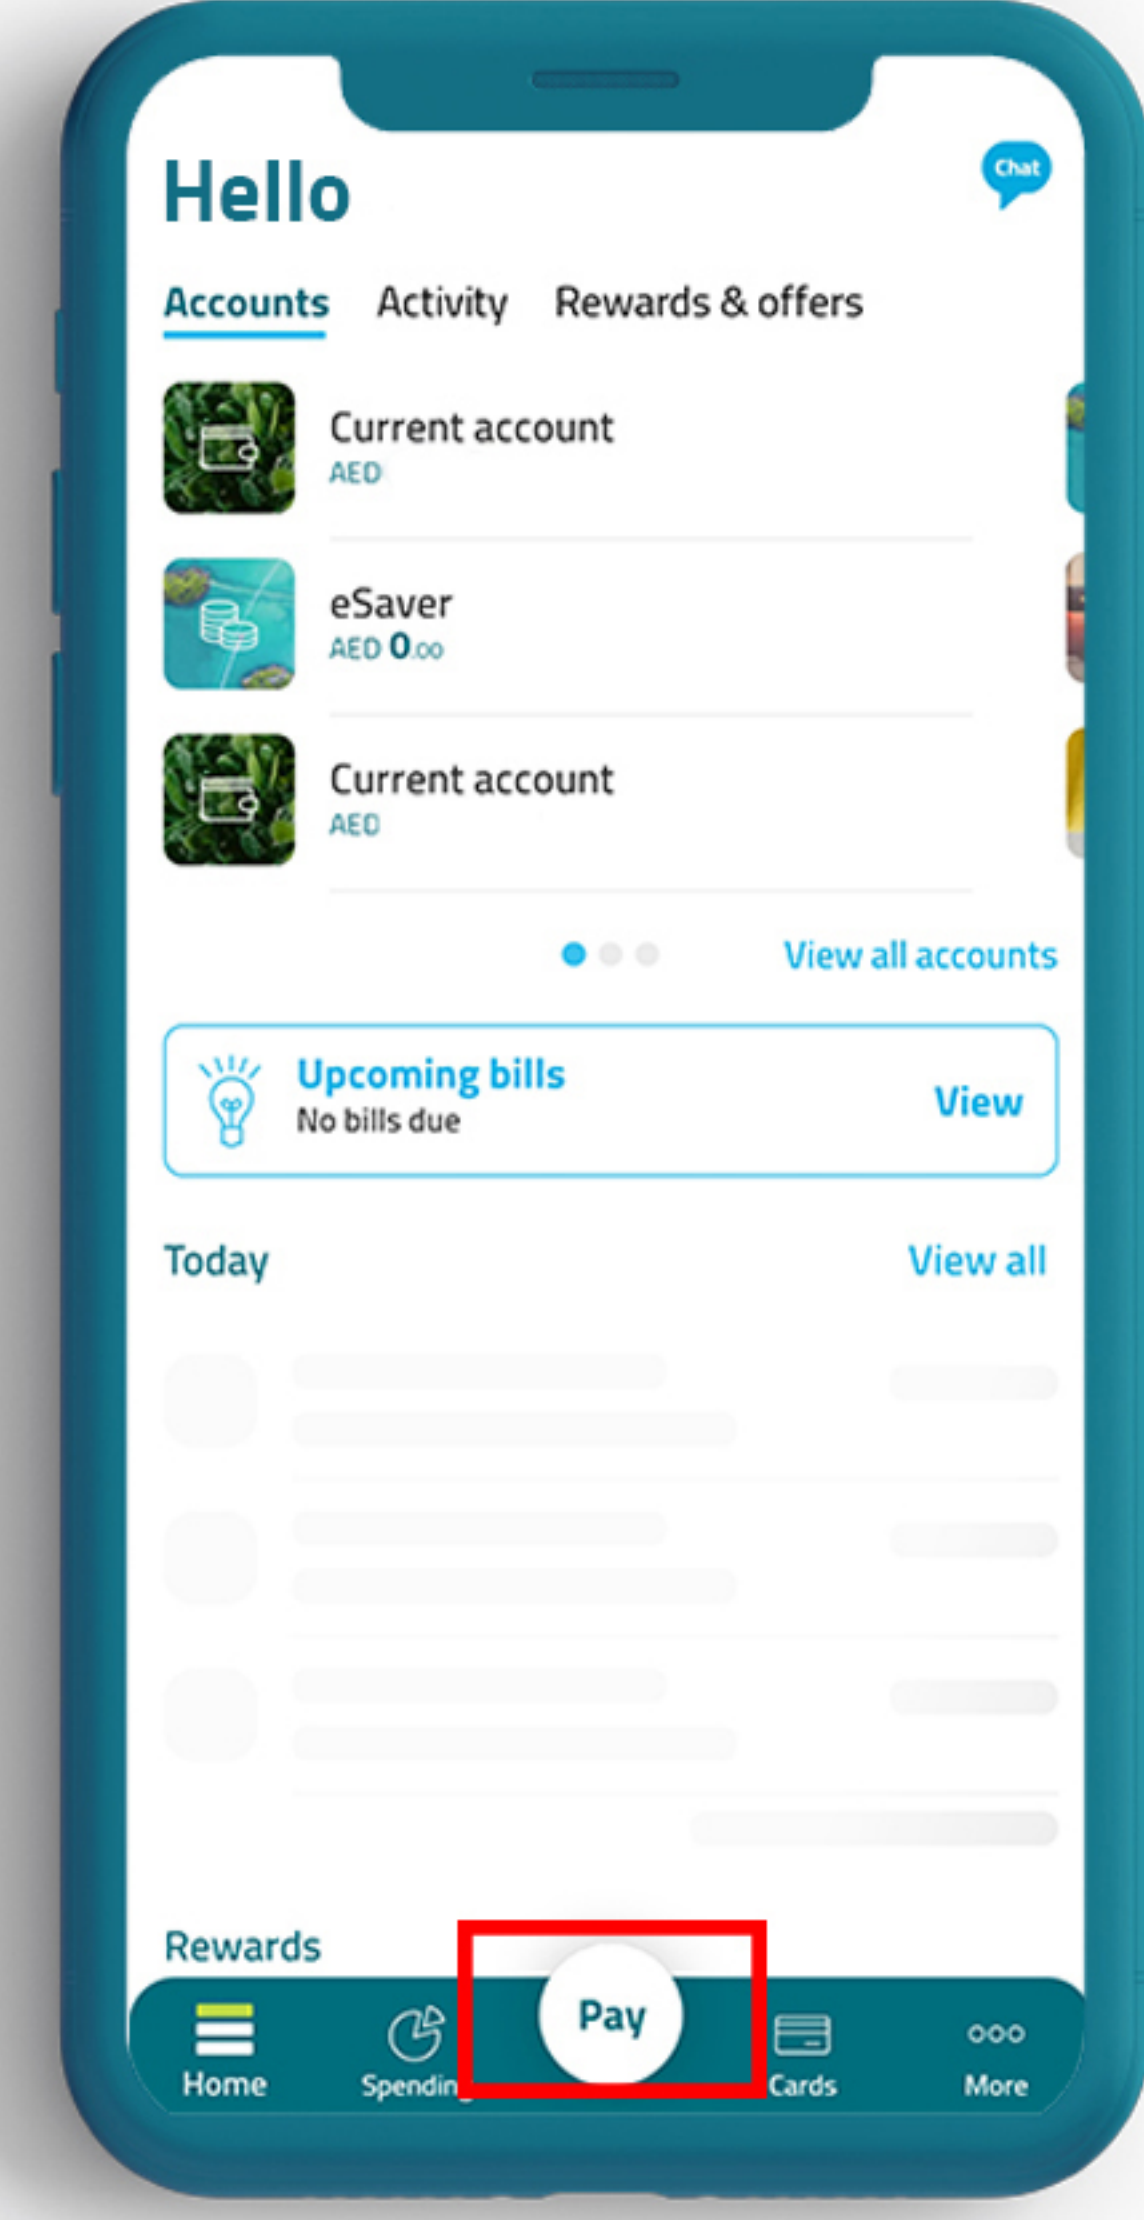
Hello

Chat

Accounts Activity Rewards & offers

Current account
AED

eSaver
AED 0.00

Current account
AED

View all accounts

Upcoming bills
No bills due
View

Today View all

Rewards

Home Spendin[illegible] Pay Cards More